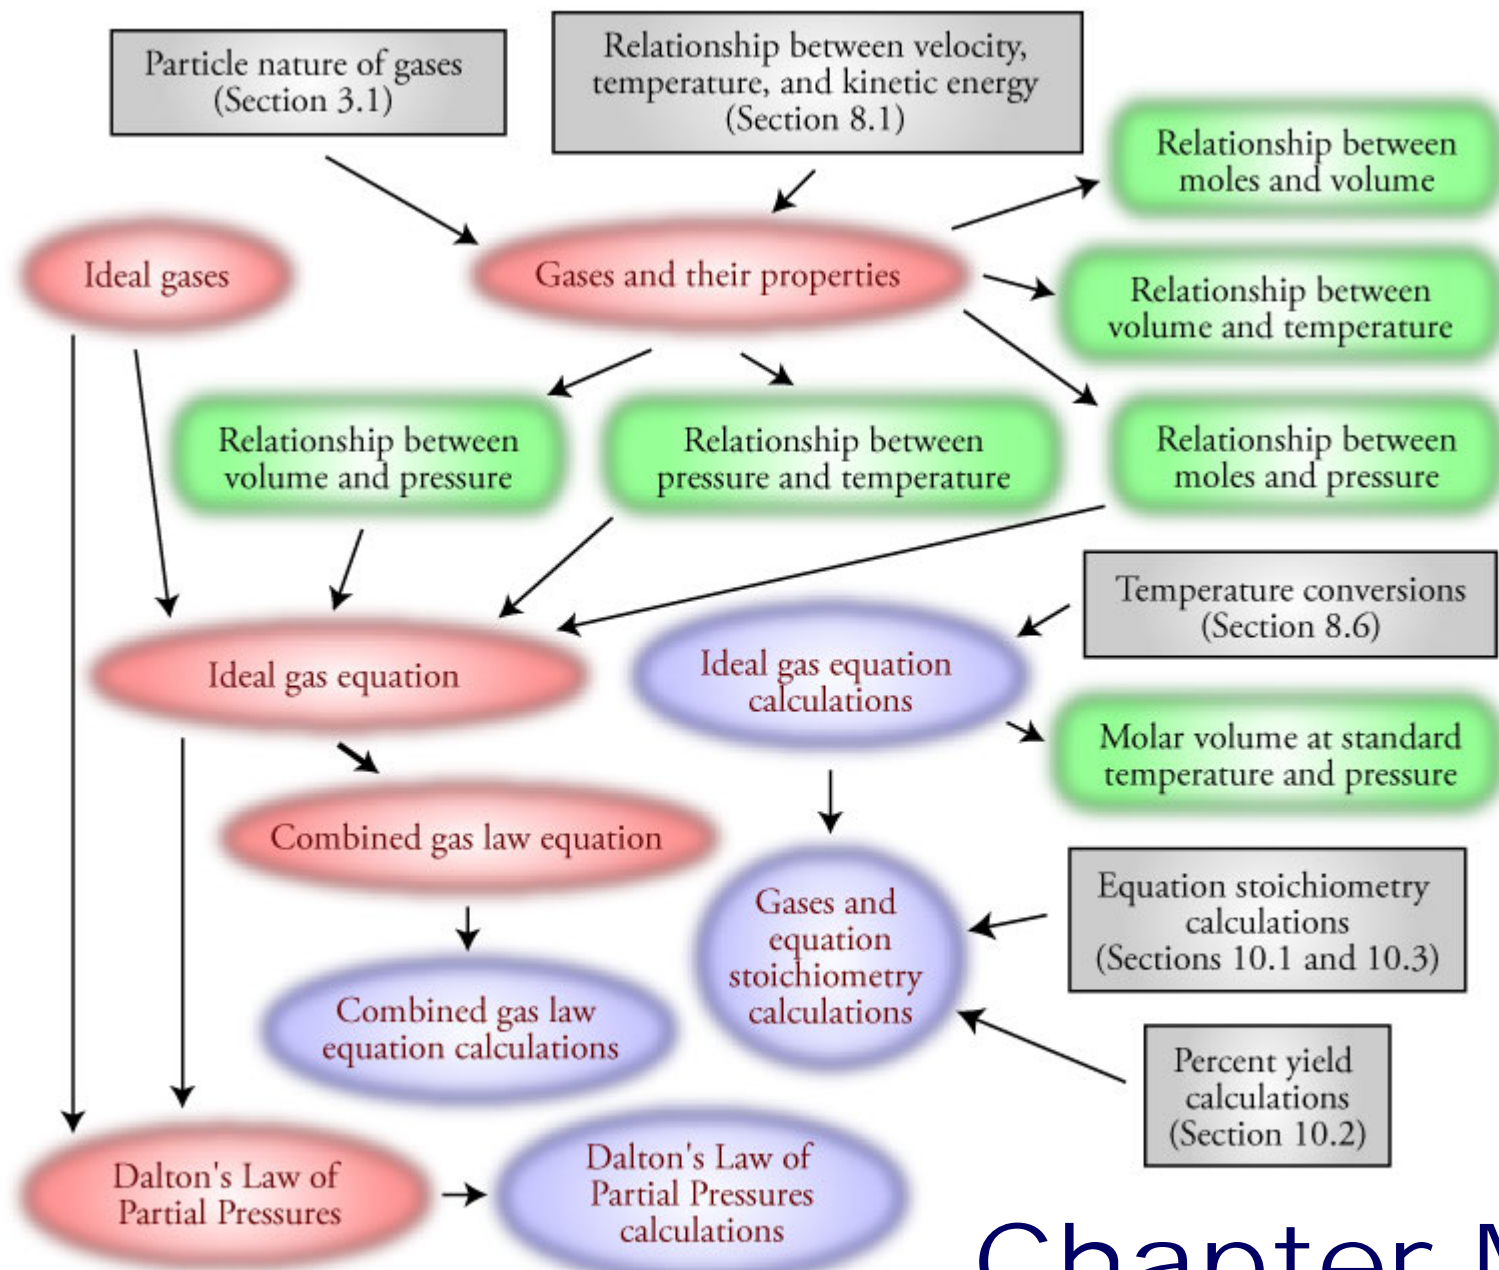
Particle nature of gases (Section 3.1)

Relationship between velocity, temperature, and kinetic energy (Section 8.1)

Relationship between moles and volume

Ideal gases

Gases and their properties

Relationship between volume and temperature

Relationship between volume and pressure

Relationship between pressure and temperature

Relationship between moles and pressure

Temperature conversions (Section 8.6)

Ideal gas equation

Ideal gas equation calculations

Molar volume at standard temperature and pressure

Combined gas law equation

Gases and equation stoichiometry calculations

Equation stoichiometry calculations (Sections 10.1 and 10.3)

Combined gas law equation calculations

Percent yield calculations (Section 10.2)

Dalton's Law of Partial Pressures

Dalton's Law of Partial Pressures calculations

Chapter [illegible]